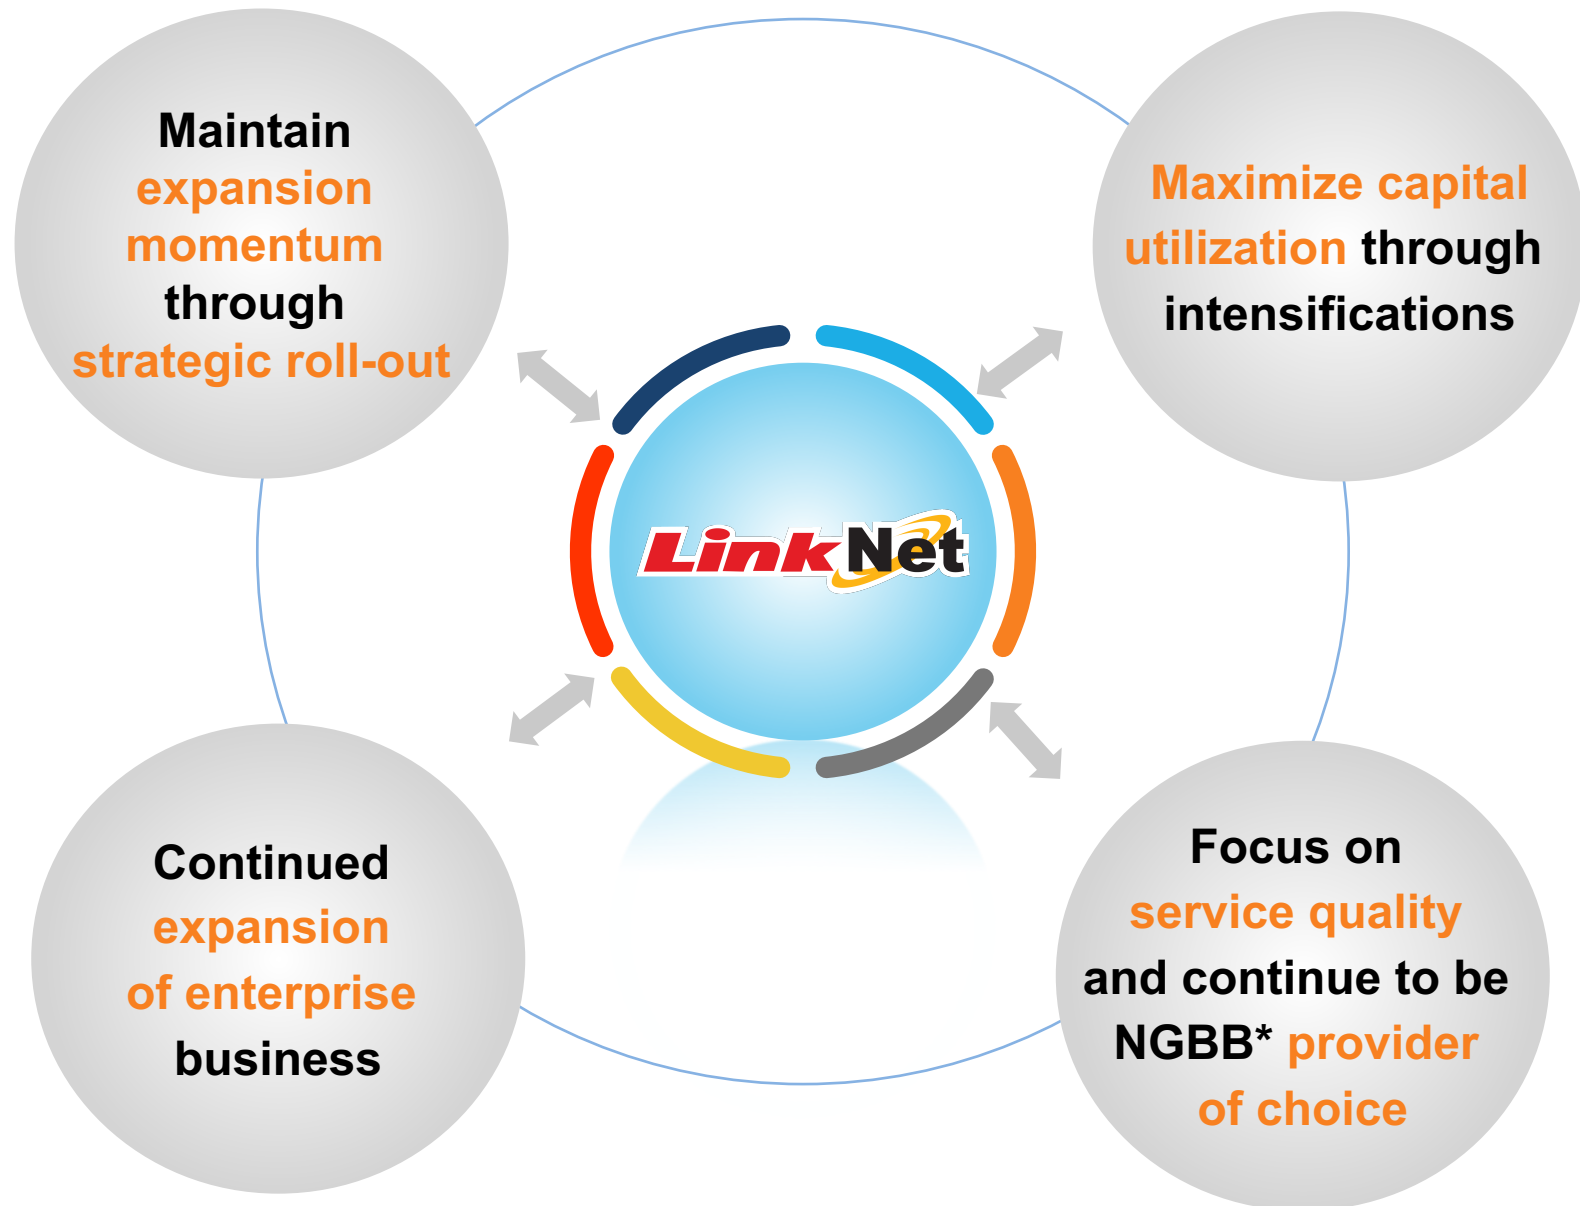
Maintain expansion momentum through strategic roll-out

Maximize capital utilization through intensifications

LinkNet

Continued expansion of enterprise business

Focus on service quality and continue to be NGBB* provider of choice